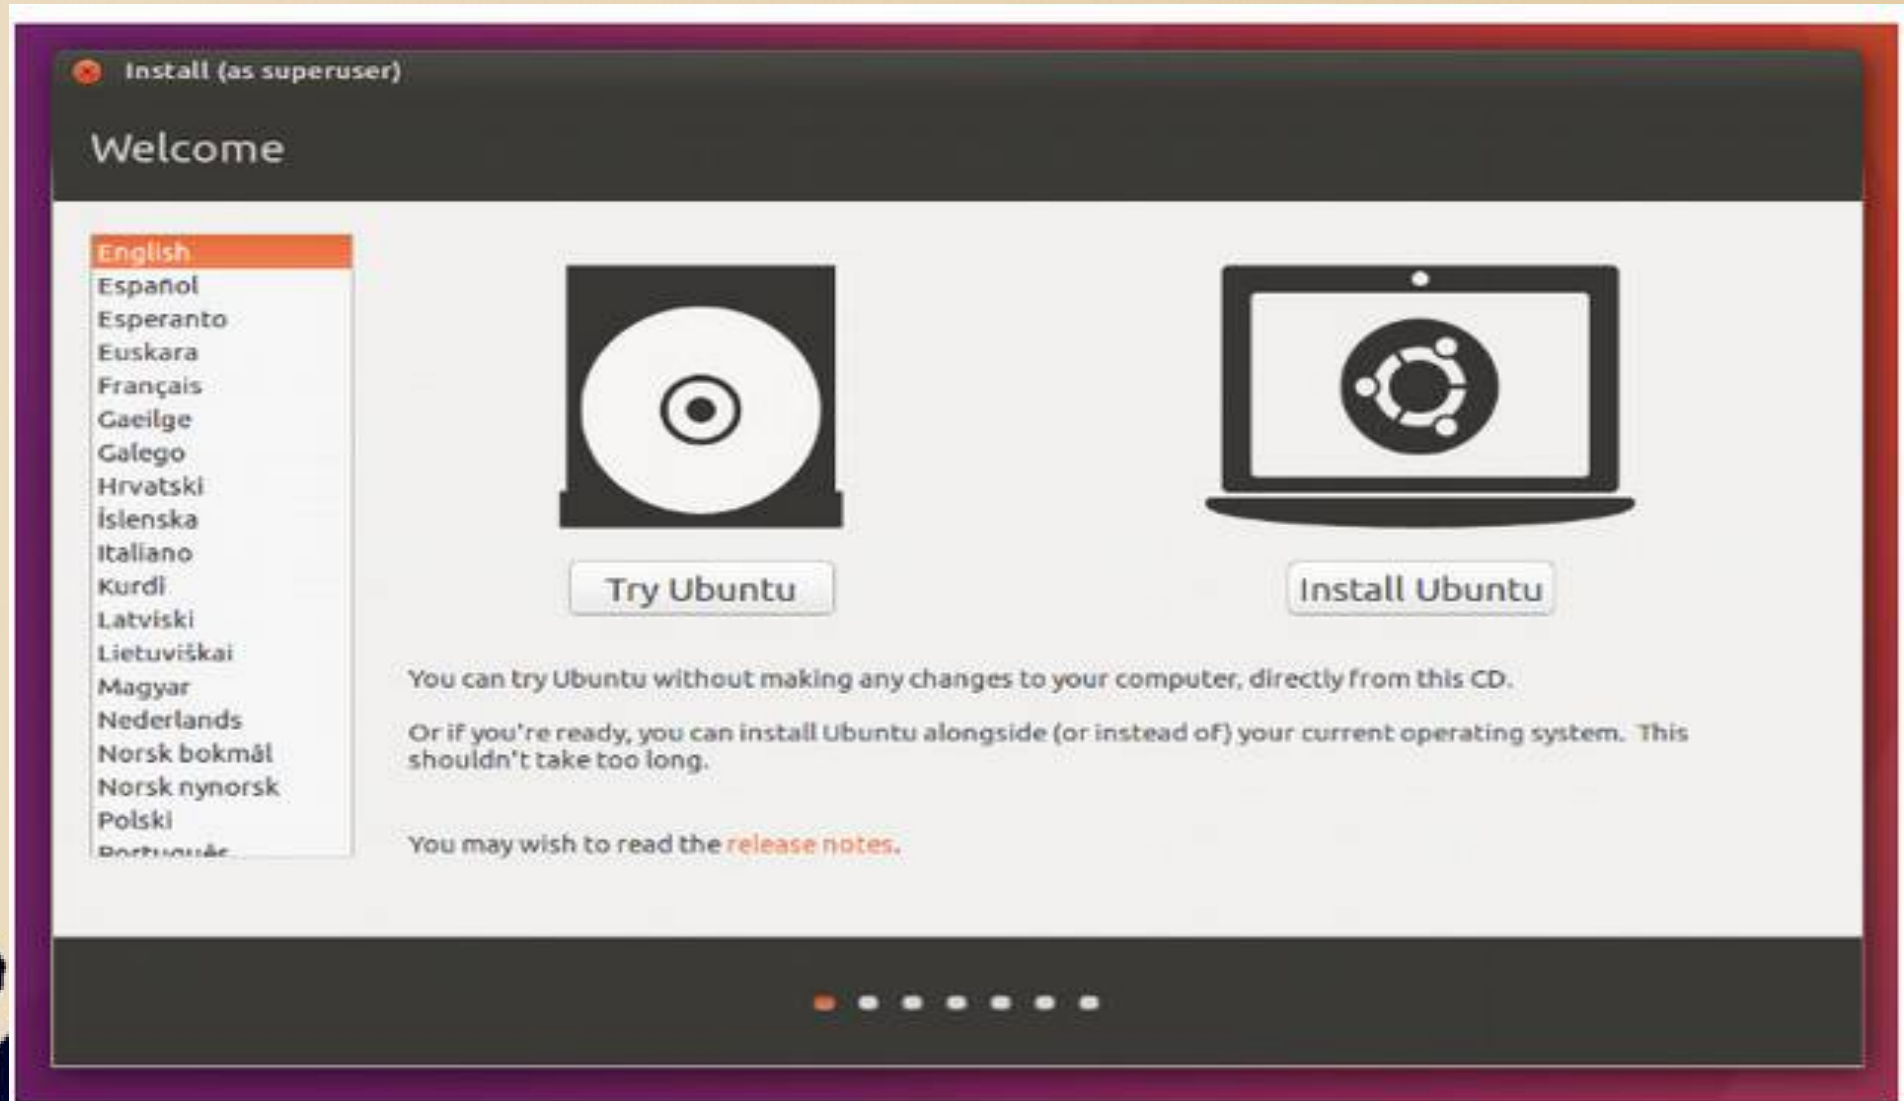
Install (as superuser)

Welcome

English
Español
Esperanto
Euskara
Français
Gaeilge
Galego
Hrvatski
Íslenska
Italiano
Kurdî
Latviski
Lietuviškai
Magyar
Nederlands
Norsk bokmål
Norsk nynorsk
Polski
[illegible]

Try Ubuntu

Install Ubuntu

You can try Ubuntu without making any changes to your computer, directly from this CD.

Or if you're ready, you can install Ubuntu alongside (or instead of) your current operating system. This shouldn't take too long.

You may wish to read the release notes.